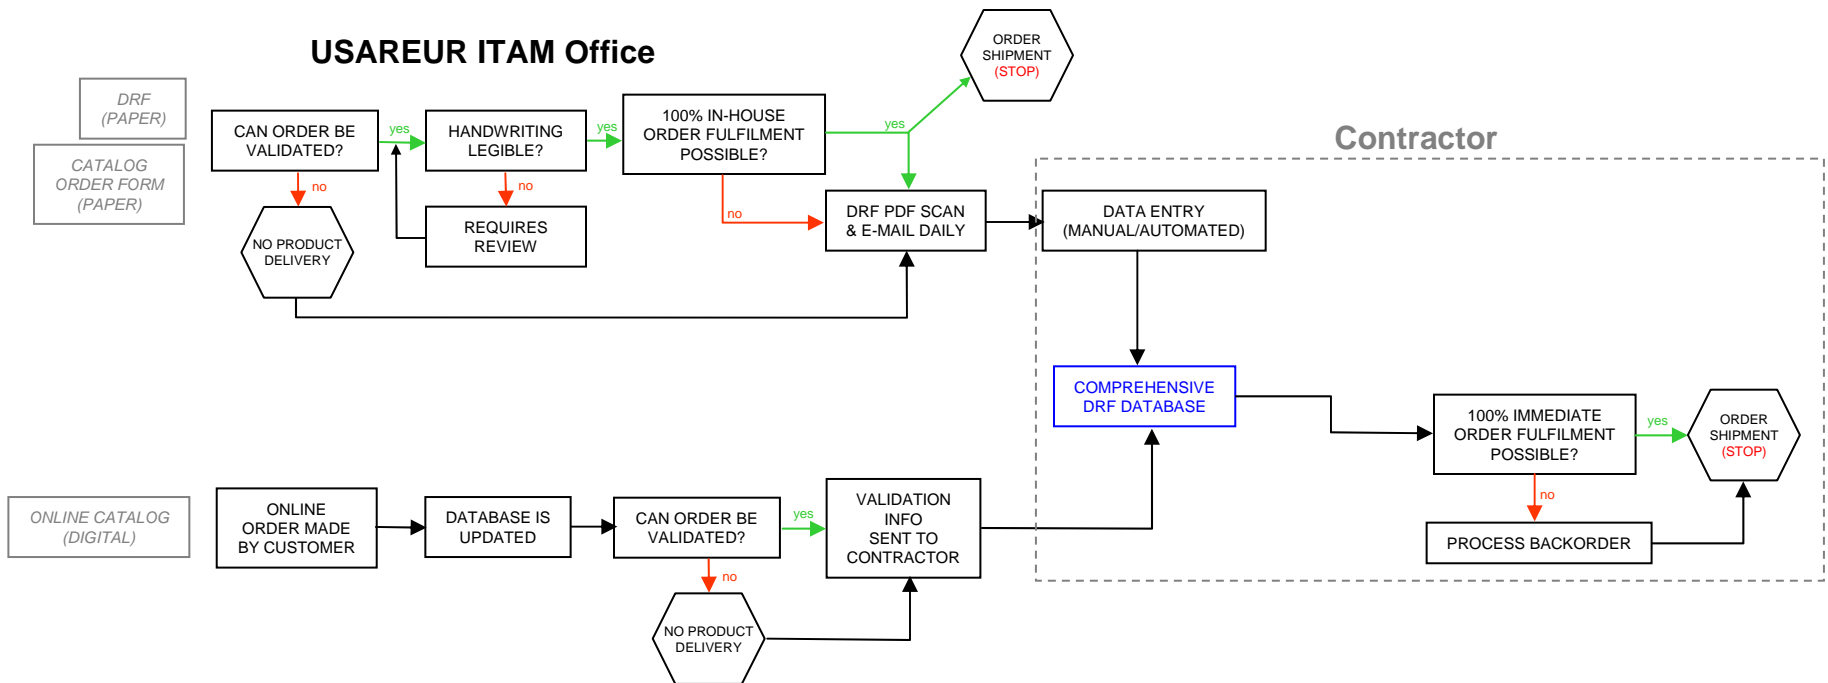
USAREUR ITAM Office

DRF (PAPER)

CATALOG ORDER FORM (PAPER)

CAN ORDER BE VALIDATED?

yes

HANDWRITING LEGIBLE?

yes

100% IN-HOUSE ORDER FULFILMENT POSSIBLE?

yes

ORDER SHIPMENT (STOP)

no

NO PRODUCT DELIVERY

no

REQUIRES REVIEW

no

DRF PDF SCAN & E-MAIL DAILY

Contractor

DATA ENTRY (MANUAL/AUTOMATED)

COMPREHENSIVE DRF DATABASE

100% IMMEDIATE ORDER FULFILMENT POSSIBLE?

yes

ORDER SHIPMENT (STOP)

no

PROCESS BACKORDER

ONLINE CATALOG (DIGITAL)

ONLINE ORDER MADE BY CUSTOMER

DATABASE IS UPDATED

CAN ORDER BE VALIDATED?

yes

VALIDATION INFO SENT TO CONTRACTOR

no

NO PRODUCT DELIVERY